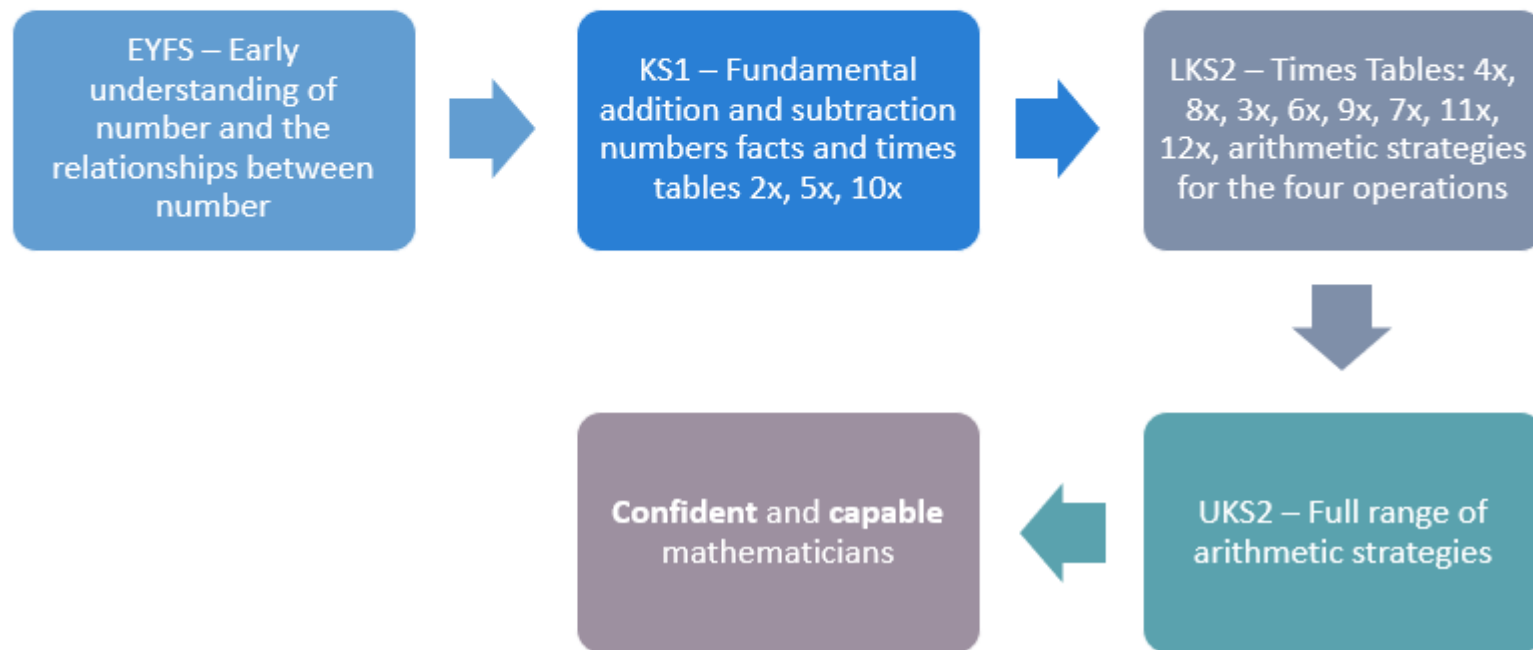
EYFS – Early understanding of number and the relationships between number

KS1 – Fundamental addition and subtraction numbers facts and times tables 2x, 5x, 10x

LKS2 – Times Tables: 4x, 8x, 3x, 6x, 9x, 7x, 11x, 12x, arithmetic strategies for the four operations

UKS2 – Full range of arithmetic strategies

**Confident** and **capable** mathematicians